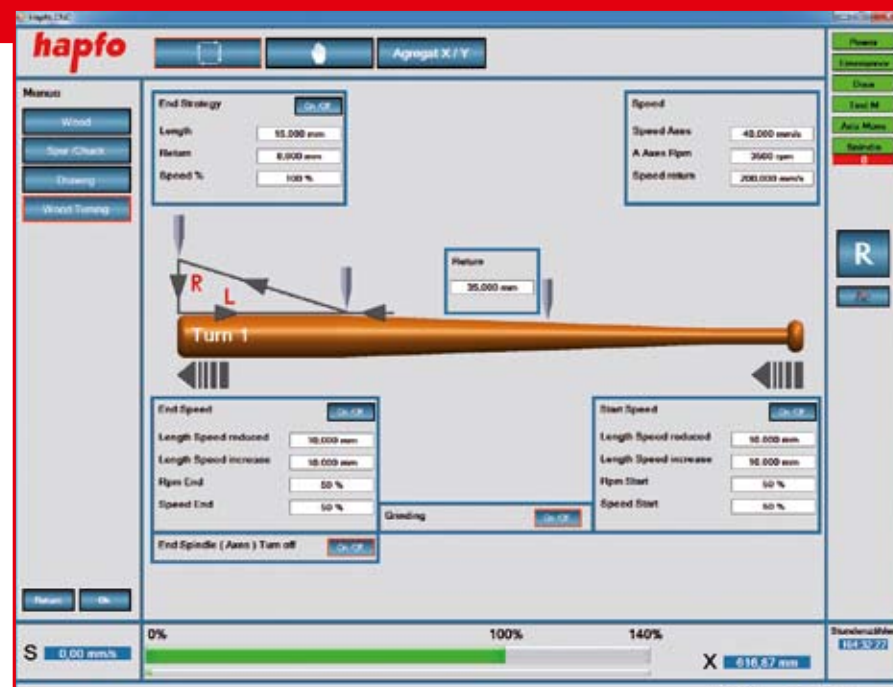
HapfoCNC

hapfo

Agregat X / Y

Menue

Wood

Spur /Chuck

Drawing

Wood Turning

Return

Ok

End Strategy

On /Off

Length 15.000 mm

Return 8.000 mm

Speed % 100 %

Speed

Speed Axes 40.000 mm/s

A Axes Rpm 3500 rpm

Speed return 200.000 mm/s

Return

35.000 mm

R

L

Turn 1

End Speed

On /Off

Length Speed reduced 10.000 mm

Length Speed increase 10.000 mm

Rpm End 50 %

Speed End 50 %

Grinding

On /Off

End Spindle ( Axes ) Turn off

On /Off

Start Speed

On /Off

Length Speed reduced 50.000 mm

Length Speed increase 50.000 mm

Rpm Start 50 %

Speed Start 50 %

Power

Emergency

Door

Test M

Axis Move

Spindle

0

R

S 0,00 mm/s

0%

100%

140%

X 616,67 mm

Stundenzähler

164:32:22